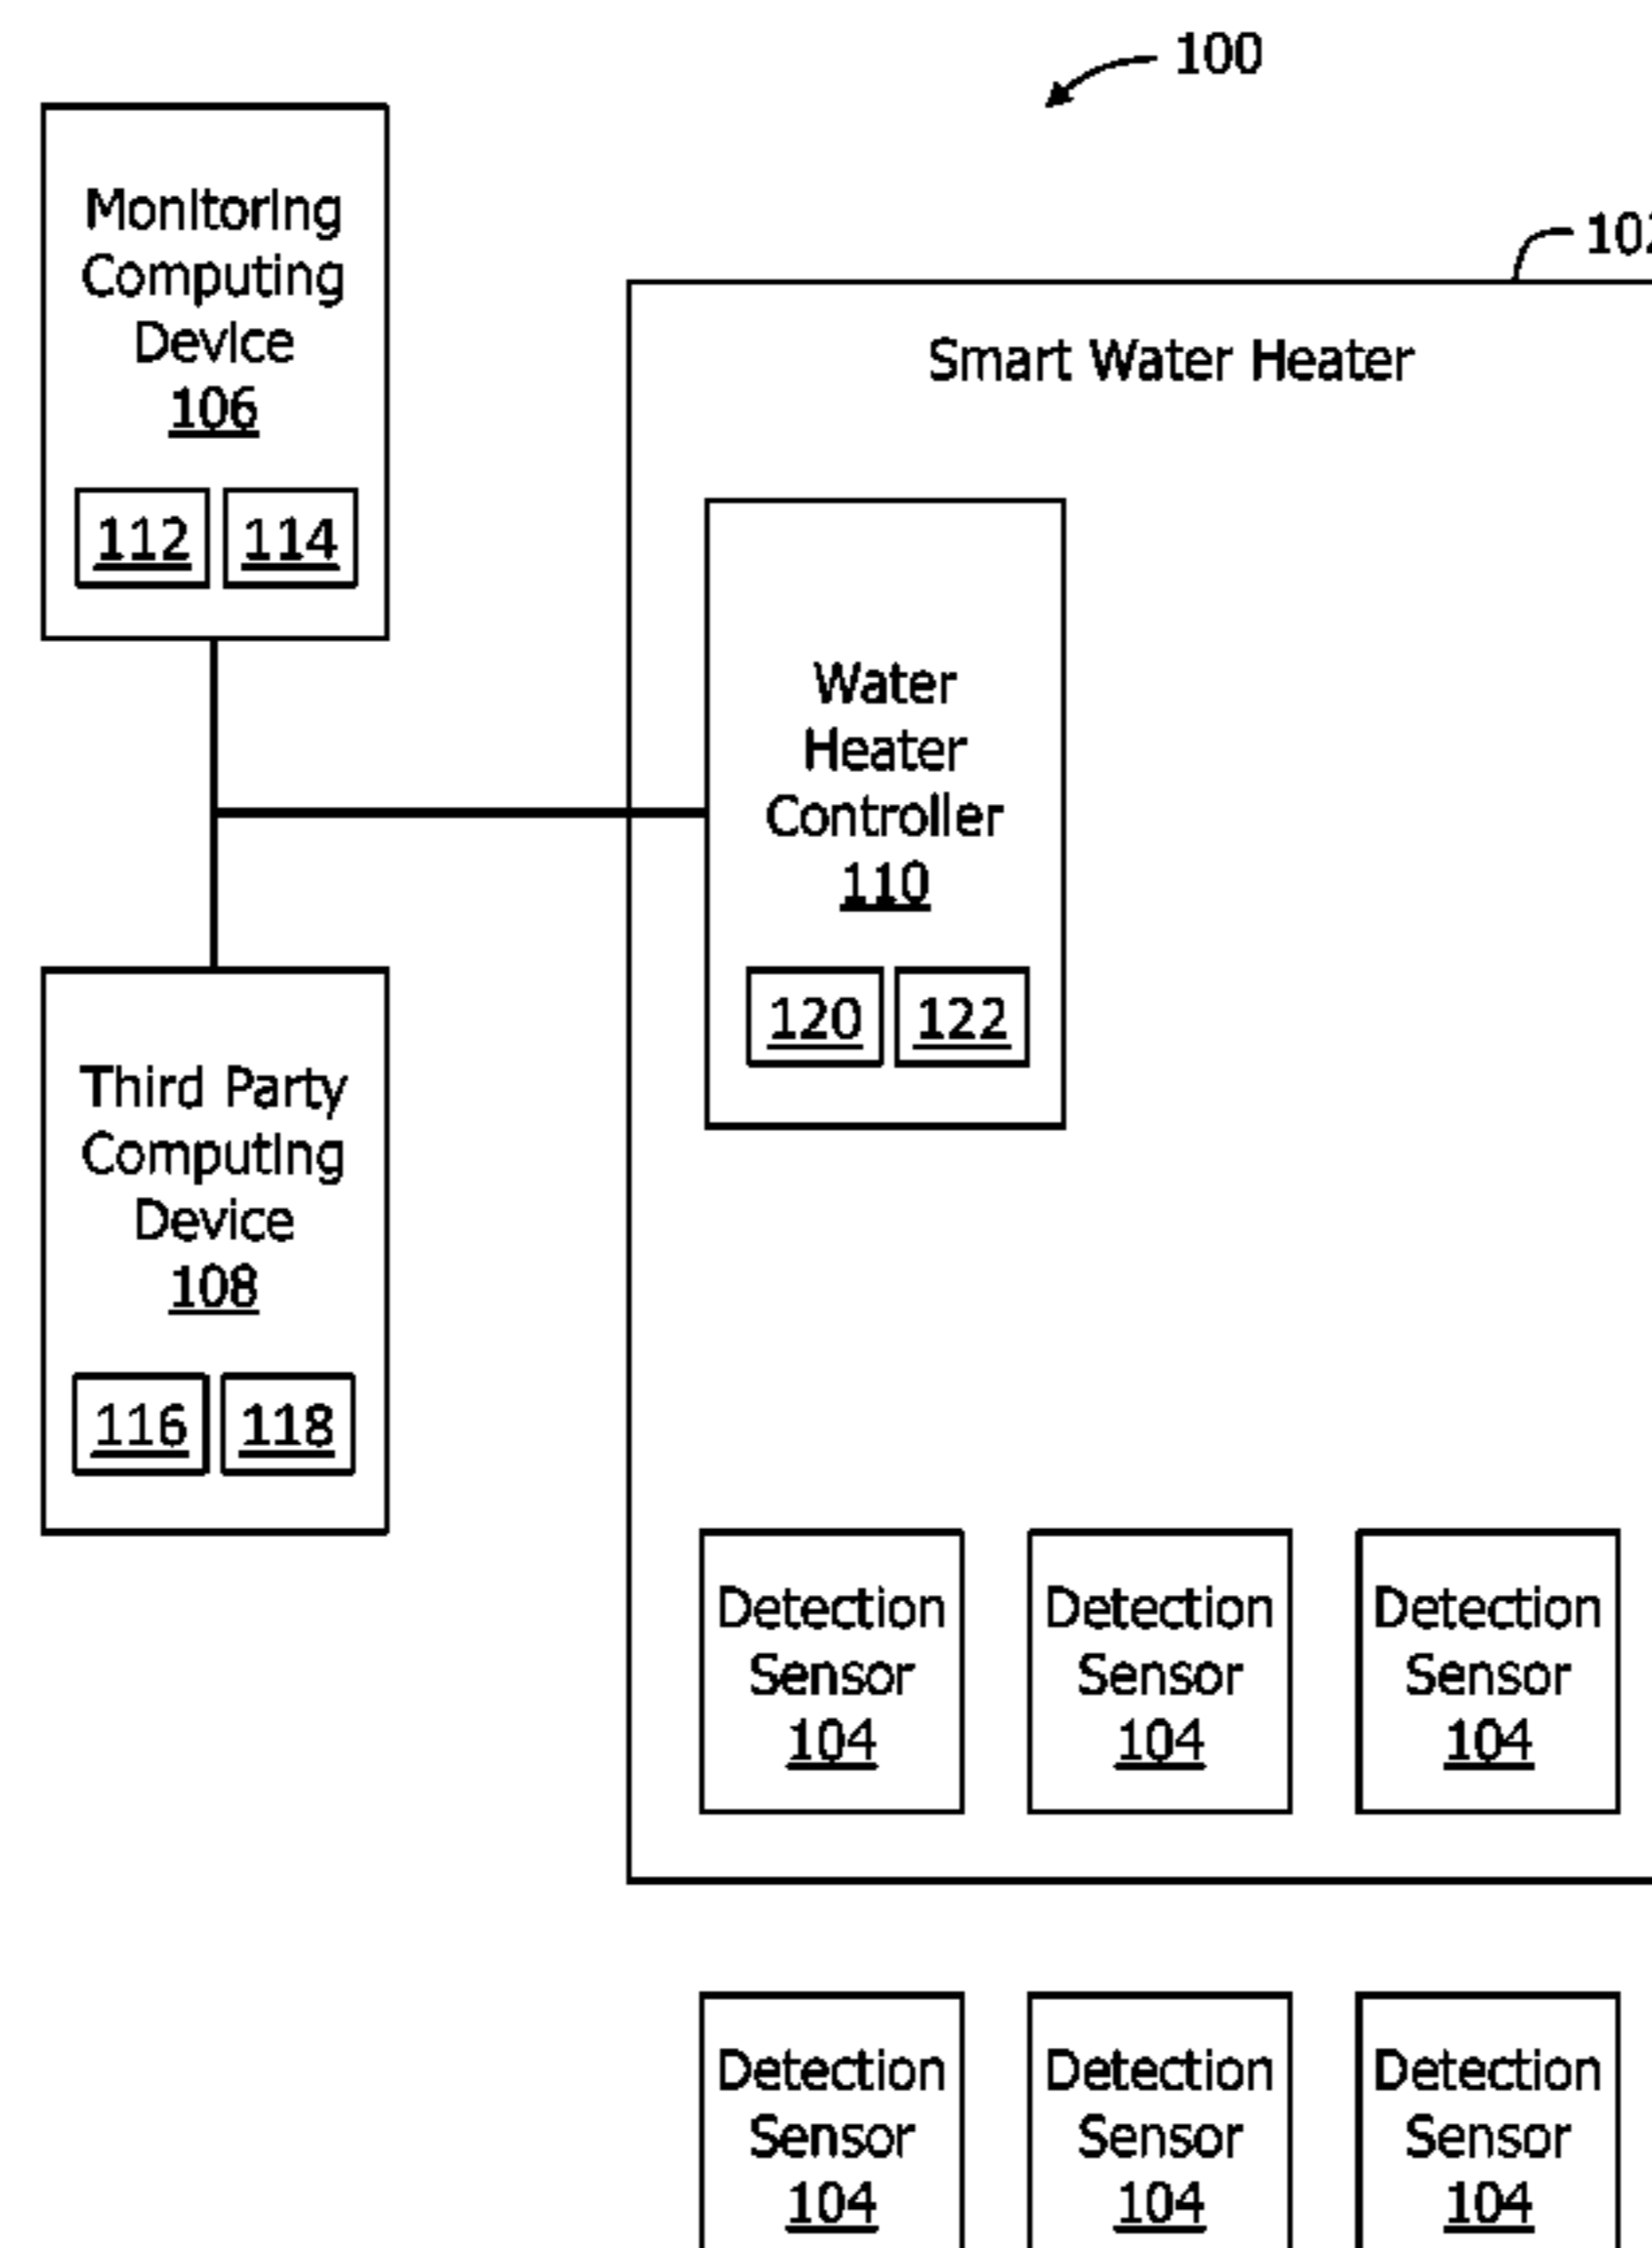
100

Monitoring Computing Device 106

112 114

10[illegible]

Smart Water Heater

Water Heater Controller 110

120 122

Third Party Computing Device 108

116 118

Detection Sensor 104

Detection Sensor 104

Detection Sensor 104

Detection Sensor 104

Detection Sensor 104

Detection Sensor 104